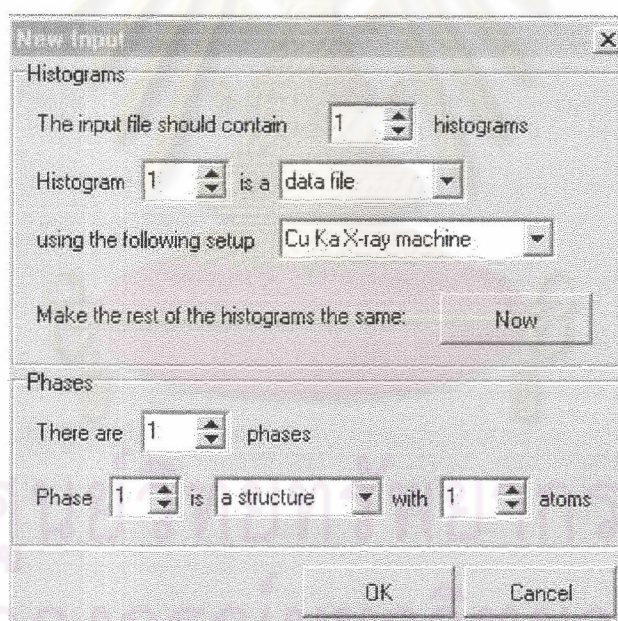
New Input

Histograms

The input file should contain 1 histograms

Histogram 1 is a data file

using the following setup Cu Ka X-ray machine

Make the rest of the histograms the same: Now

Phases

There are 1 phases

Phase 1 is a structure with 1 atoms

OK Cancel